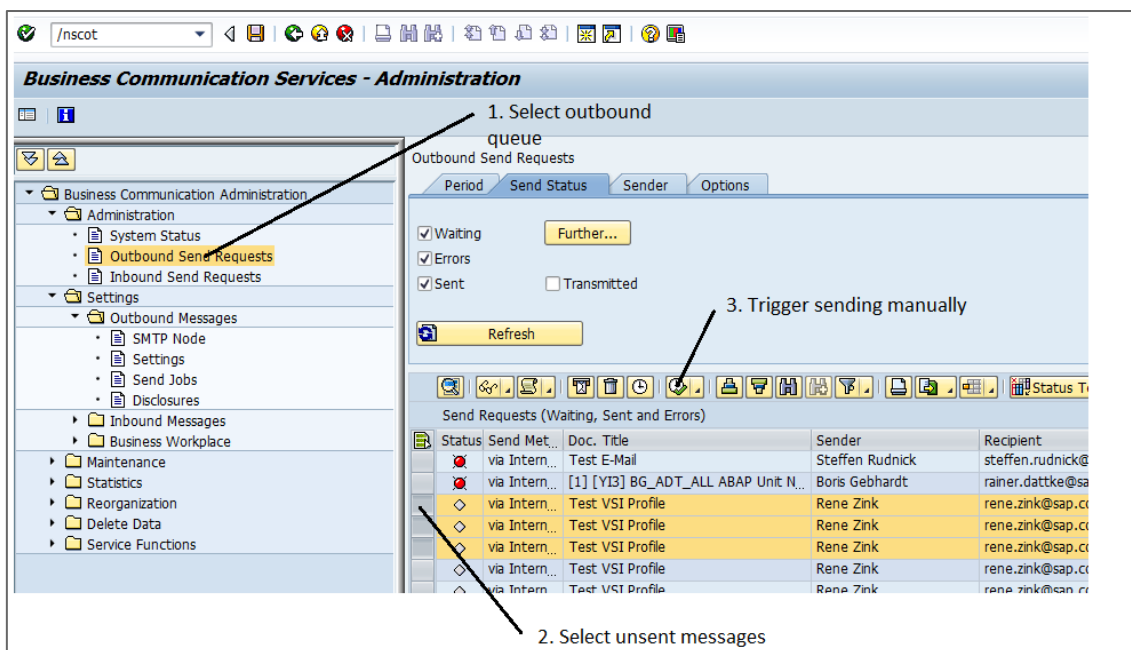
/nscot

Business Communication Services - Administration

1. Select outbound queue

Outbound Send Requests

Period | Send Status | Sender | Options

Business Communication Administration
Administration
System Status
Outbound Send Requests
Inbound Send Requests
Settings
Outbound Messages
SMTP Node
Settings
Send Jobs
Disclosures
Inbound Messages
Business Workplace
Maintenance
Statistics
Reorganization
Delete Data
Service Functions

Waiting
Further...
Errors
Sent
Transmitted

3. Trigger sending manually

Refresh

Status T

Send Requests (Waiting, Sent and Errors)

| Status | Send Met... | Doc. Title | Sender | Recipient |
|---|---|---|---|---|
| | via Intern... | Test E-Mail | Steffen Rudnick | steffen.rudnick@ |
| | via Intern... | [1] [YI3] BG_ADT_ALL ABAP Unit N... | Boris Gebhardt | rainer.dattke@sa |
| | via Intern... | Test VSI Profile | Rene Zink | rene.zink@sap.c |
| | via Intern... | Test VSI Profile | Rene Zink | rene.zink@sap.c |
| | via Intern... | Test VSI Profile | Rene Zink | rene.zink@sap.c |
| | via Intern... | Test VSI Profile | Rene Zink | rene.zink@sap.c |
| | via Intern... | Test VSI Profile | Rene Zink | rene.zink@sap.c |

2. Select unsent messages